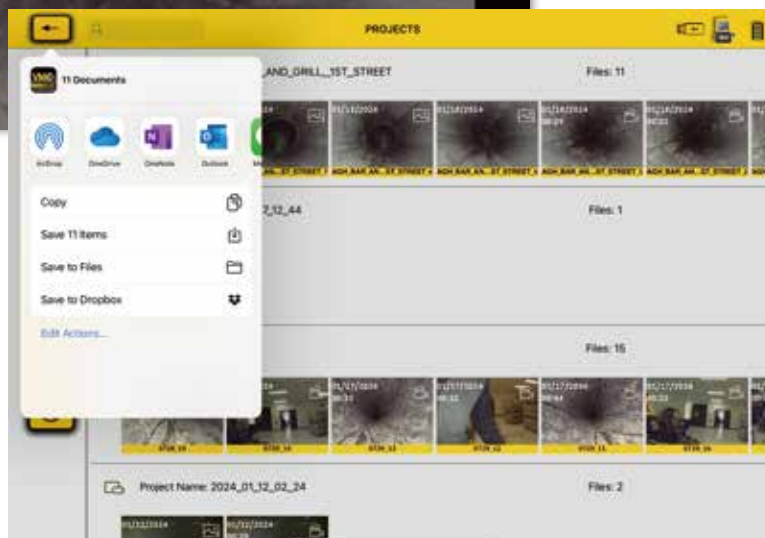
PROJECTS

11 Documents

AirDrop
OneDrive
OneNote
Outlook

Copy
Save 11 Items
Save to Files
Save to Dropbox
Edit Actions...

_AND_GRILL_1ST_STREET
Files: 11

01/18/2024
01/18/2024
01/18/2024
01/18/2024

7_12_44
Files: 1

Files: 15

01/17/2024
01/17/2024
01/17/2024
01/17/2024
01/17/2024

Project Name: 2024_01_12_02_24
Files: 2

01/12/2024
01/12/2024